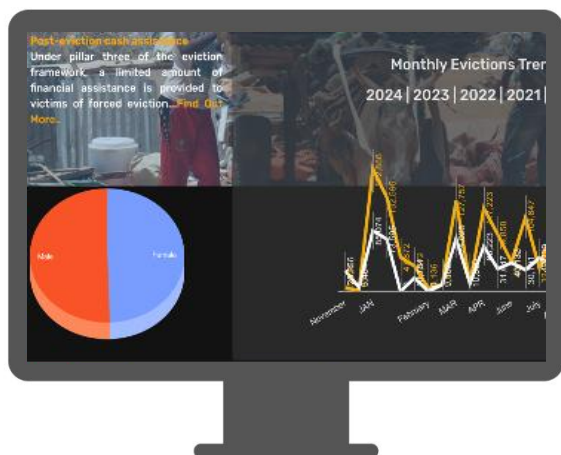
Post-eviction cash assistance

Under pillar three of the eviction framework, a limited amount of financial assistance is provided to victims of forced eviction...Find Out More..

Monthly Evictions Trer

2024 | 2023 | 2022 | 2021 |

Male

Female

November

JAN

February

MAR

APR

June

July